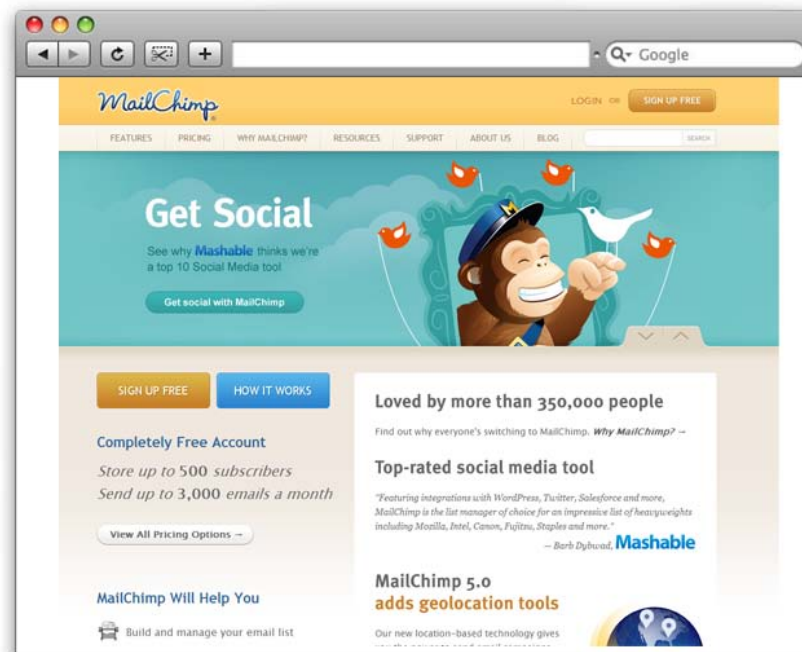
Google

MailChimp

LOGIN or SIGN UP FREE

FEATURES PRICING WHY MAILCHIMP? RESOURCES SUPPORT ABOUT US BLOG SEARCH

Get Social

See why Mashable thinks we're a top 10 Social Media tool

Get social with MailChimp

SIGN UP FREE HOW IT WORKS

Completely Free Account

Store up to 500 subscribers
Send up to 3,000 emails a month

View All Pricing Options →

MailChimp Will Help You

Build and manage your email list

Loved by more than 350,000 people

Find out why everyone's switching to MailChimp. Why MailChimp? →

Top-rated social media tool

"Featuring integrations with WordPress, Twitter, Salesforce and more, MailChimp is the list manager of choice for an impressive list of heavyweights including Mozilla, Intel, Canon, Fujitsu, Staples and more."

— Barb Dybwad, Mashable

MailChimp 5.0
adds geolocation tools

Our new location-based technology gives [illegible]